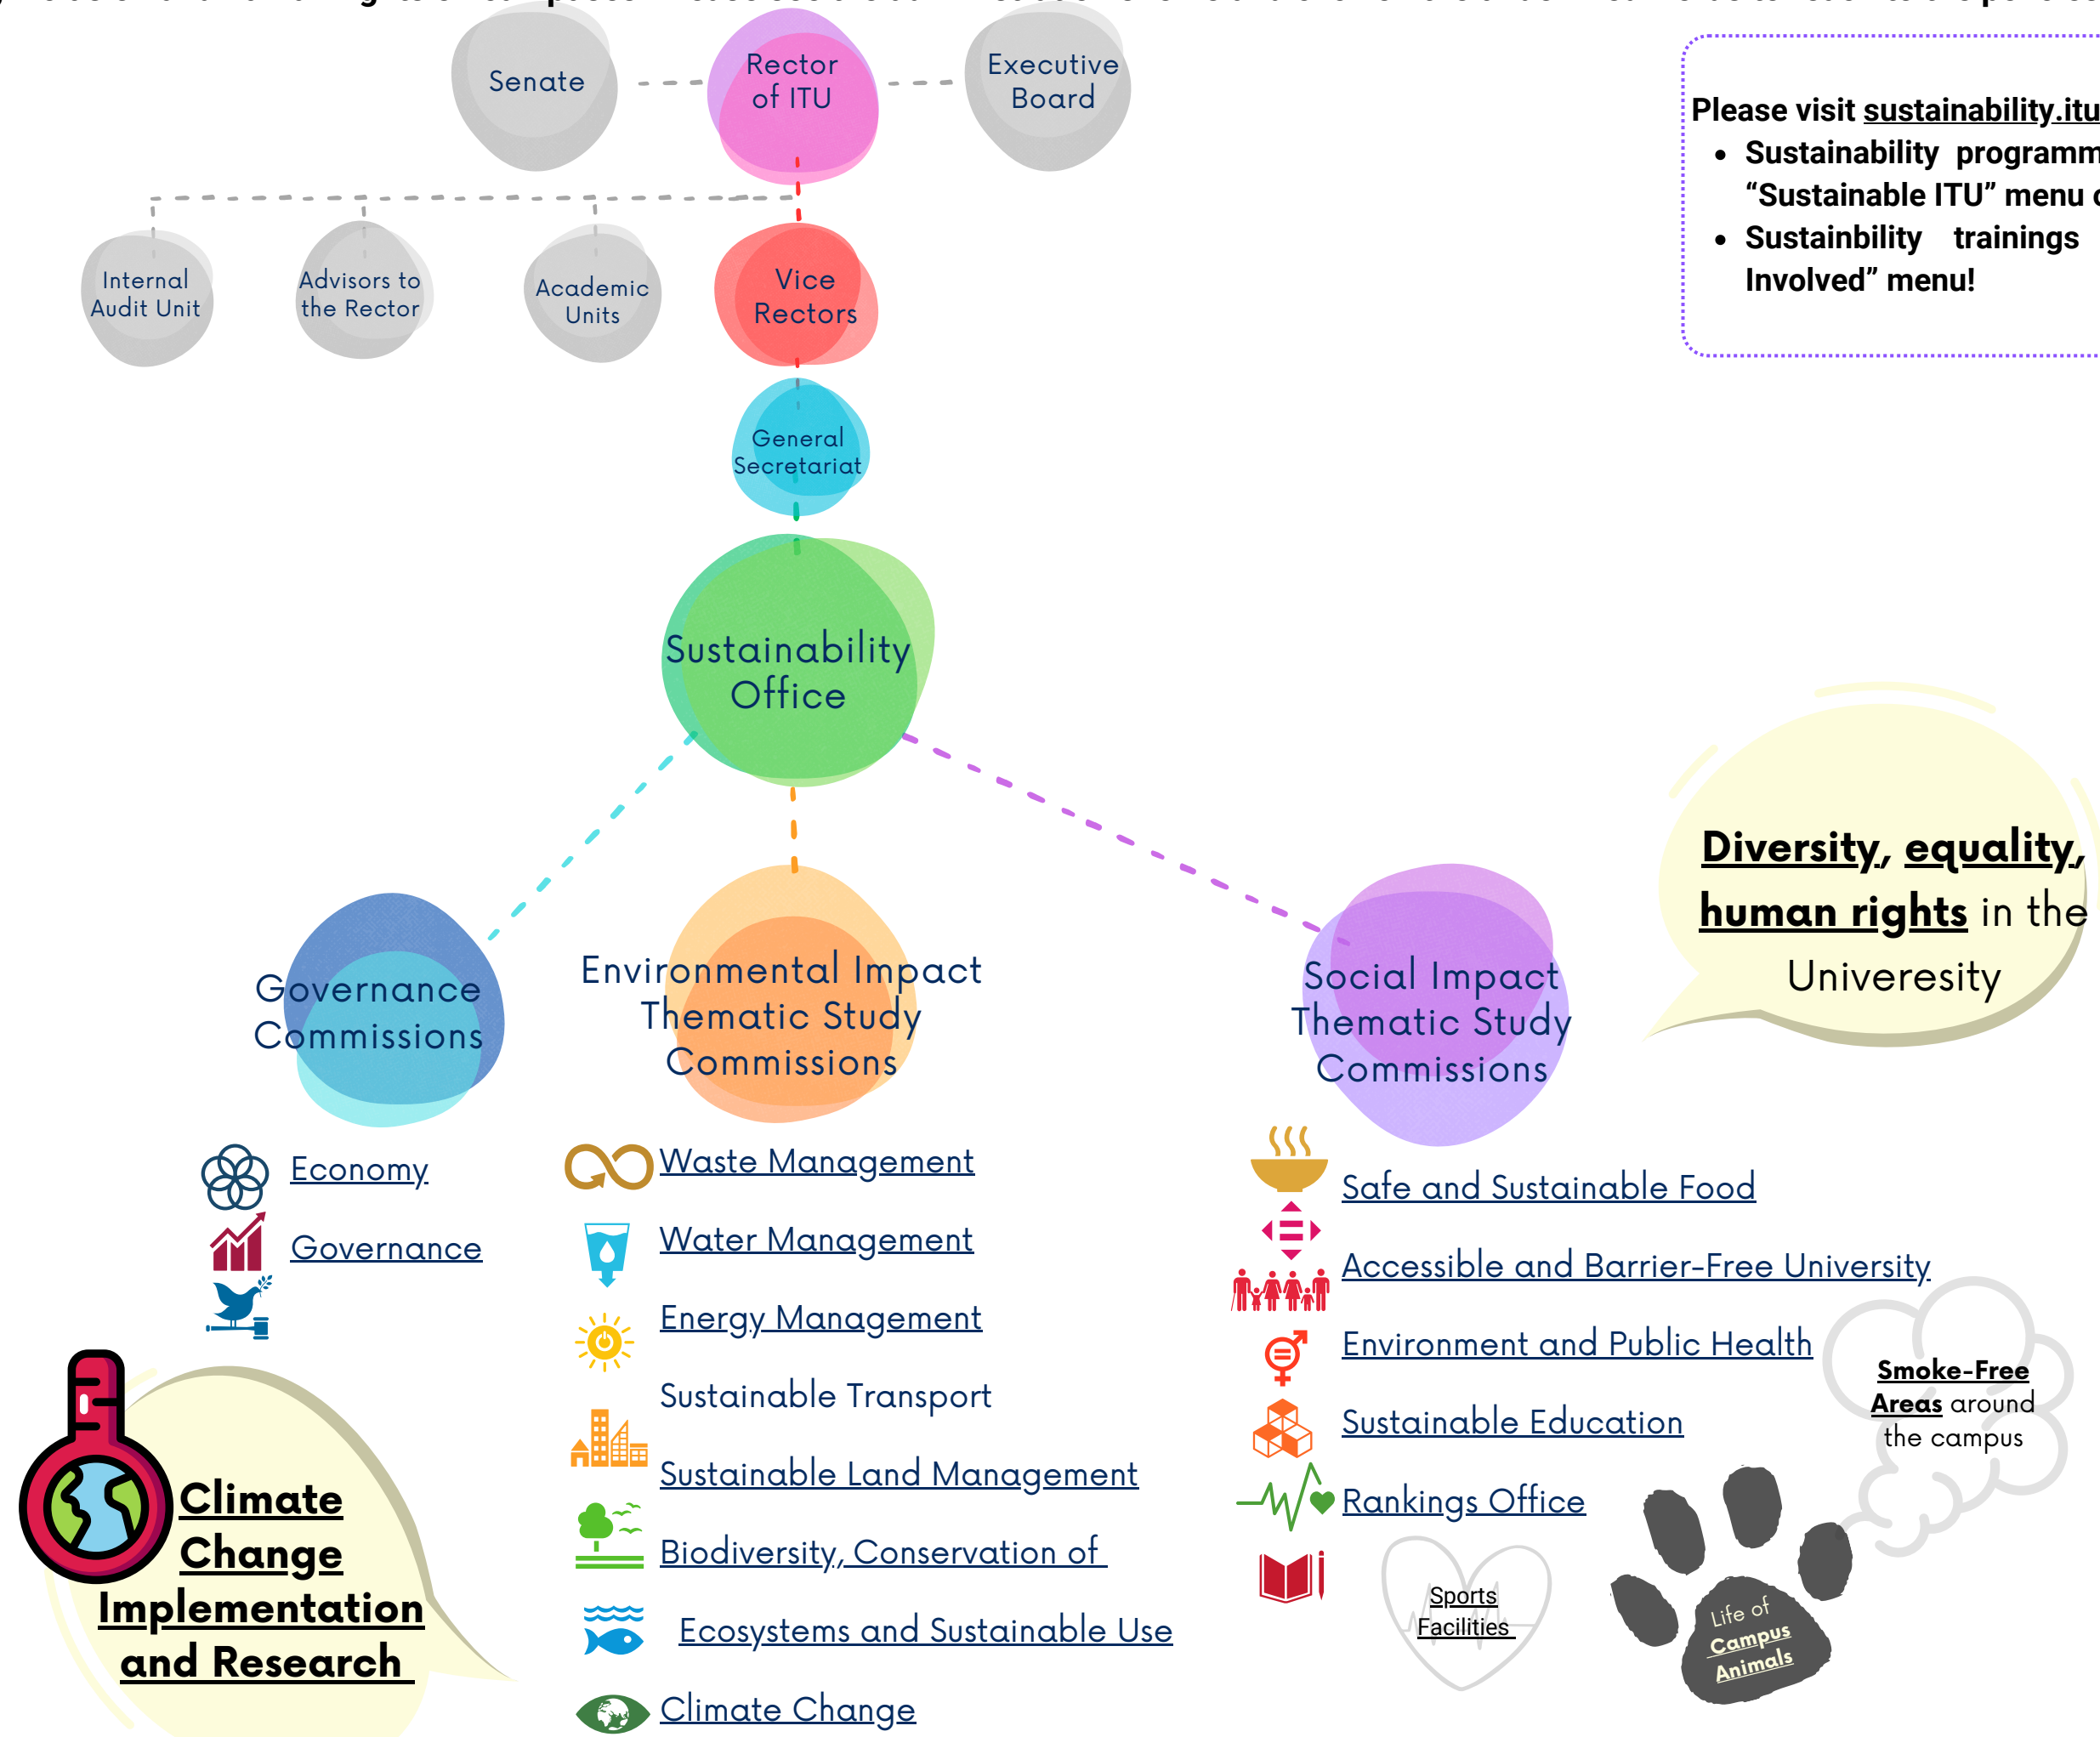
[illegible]

Senate

Rector of ITU

Executive Board

Please visit sustainability.itu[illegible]
• Sustainability programm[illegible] "Sustainable ITU" menu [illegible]
• Sustainbility trainings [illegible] Involved" menu!

Internal Audit Unit

Advisors to the Rector

Academic Units

Vice Rectors

General Secretariat

Sustainability Office

Diversity, equality, human rights in the Univeresity

Governance Commissions

Environmental Impact Thematic Study Commissions

Social Impact Thematic Study Commissions

Economy

Governance

Waste Management

Water Management

Energy Management

Sustainable Transport

Sustainable Land Management

Biodiversity, Conservation of

Ecosystems and Sustainable Use

Climate Change

Safe and Sustainable Food

Accessible and Barrier-Free University

Environment and Public Health

Sustainable Education

Rankings Office

Smoke-Free Areas around the campus

Sports Facilities

Life of Campus Animals

Climate Change Implementation and Research